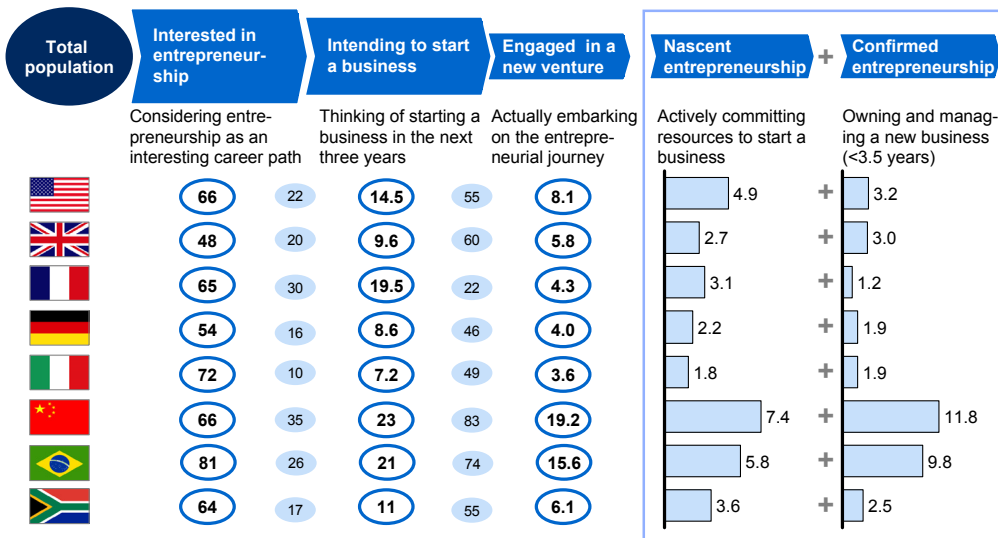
Total population

Interested in entrepreneurship
Considering entrepreneurship as an interesting career path

Intending to start a business
Thinking of starting a business in the next three years

Engaged in a new venture
Actually embarking on the entrepreneurial journey

Nascent entrepreneurship
Actively committing resources to start a business

+

Confirmed entrepreneurship
Owning and managing a new business (<3.5 years)

| Interested | | Intending | | Engaged | Nascent | | Confirmed |
|---|---|---|---|---|---|---|---|
| 66 | 22 | 14.5 | 55 | 8.1 | 4.9 | + | 3.2 |
| 48 | 20 | 9.6 | 60 | 5.8 | 2.7 | + | 3.0 |
| 65 | 30 | 19.5 | 22 | 4.3 | 3.1 | + | 1.2 |
| 54 | 16 | 8.6 | 46 | 4.0 | 2.2 | + | 1.9 |
| 72 | 10 | 7.2 | 49 | 3.6 | 1.8 | + | 1.9 |
| 66 | 35 | 23 | 83 | 19.2 | 7.4 | + | 11.8 |
| 81 | 26 | 21 | 74 | 15.6 | 5.8 | + | 9.8 |
| 64 | 17 | 11 | 55 | 6.1 | 3.6 | + | 2.5 |